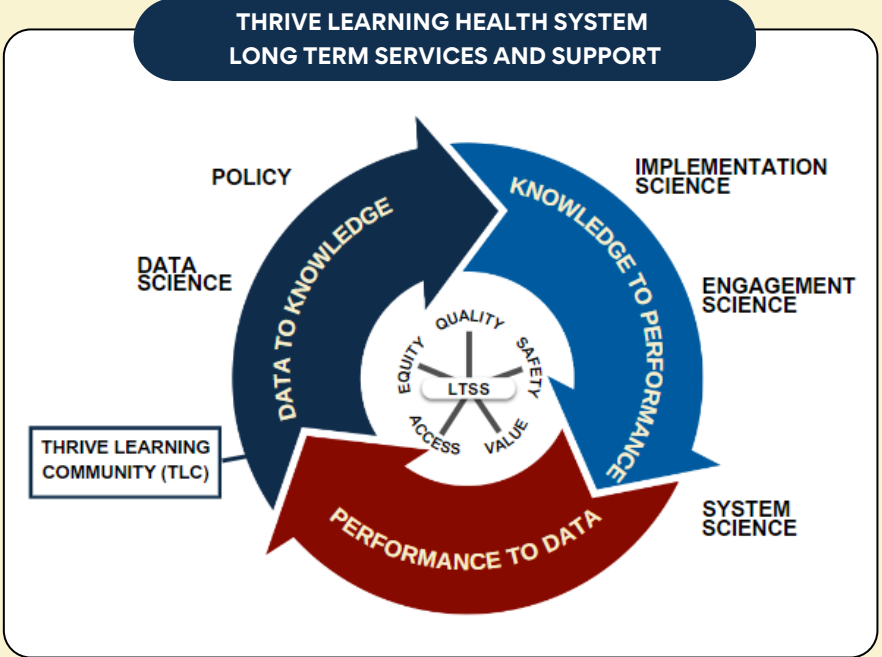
THRIVE LEARNING HEALTH SYSTEM
LONG TERM SERVICES AND SUPPORT

POLICY

DATA SCIENCE

IMPLEMENTATION SCIENCE

ENGAGEMENT SCIENCE

SYSTEM SCIENCE

THRIVE LEARNING COMMUNITY (TLC)

DATA TO KNOWLEDGE

KNOWLEDGE TO PERFORMANCE

PERFORMANCE TO DATA

QUALITY

SAFETY

VALUE

ACCESS

EQUITY

LTSS